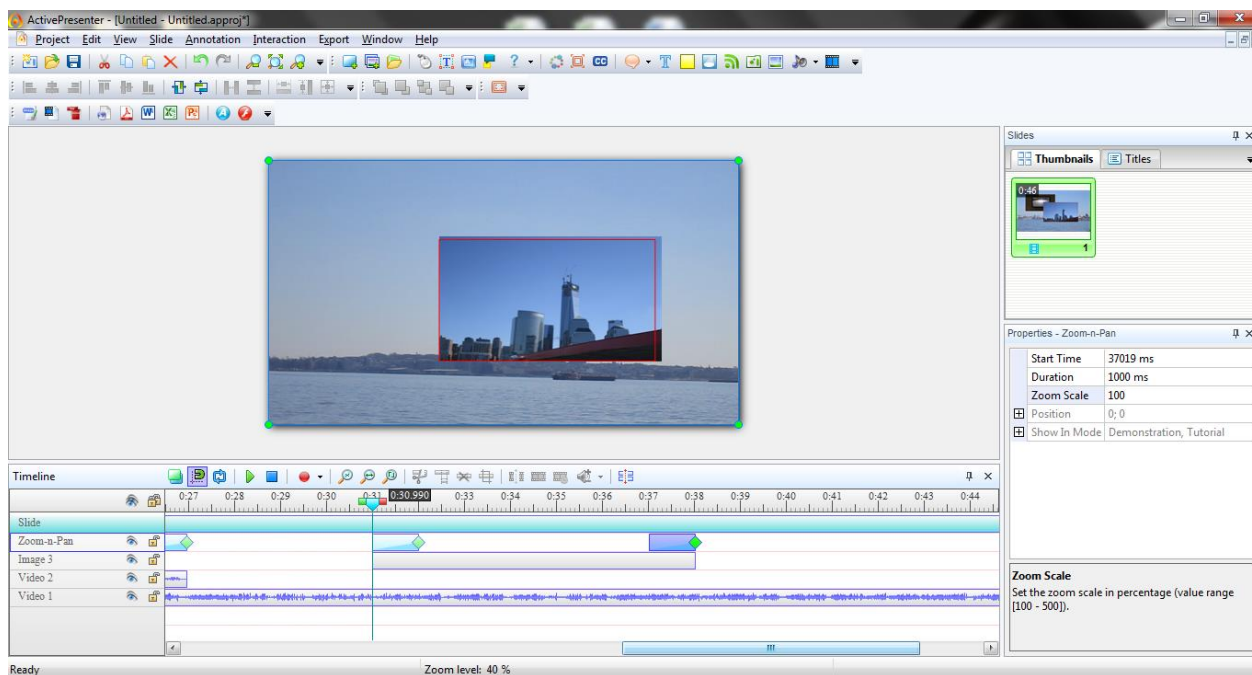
ActivePresenter - [Untitled - Untitled.approj*]

Project Edit View Slide Annotation Interaction Export Window Help

Slides

Thumbnails Titles

0:46

1

Properties - Zoom-n-Pan

| | |
|---|---|
| Start Time | 37019 ms |
| Duration | 1000 ms |
| Zoom Scale | 100 |
| Position | 0; 0 |
| Show In Mode | Demonstration, Tutorial |

Timeline

0:27 0:28 0:29 0:30 0:31 0:30.990 0:33 0:34 0:35 0:36 0:37 0:38 0:39 0:40 0:41 0:42 0:43 0:44

Slide

Zoom-n-Pan

Image 3

Video 2

Video 1

Zoom Scale

Set the zoom scale in percentage (value range [100 - 500]).

Ready

Zoom level: 40 %